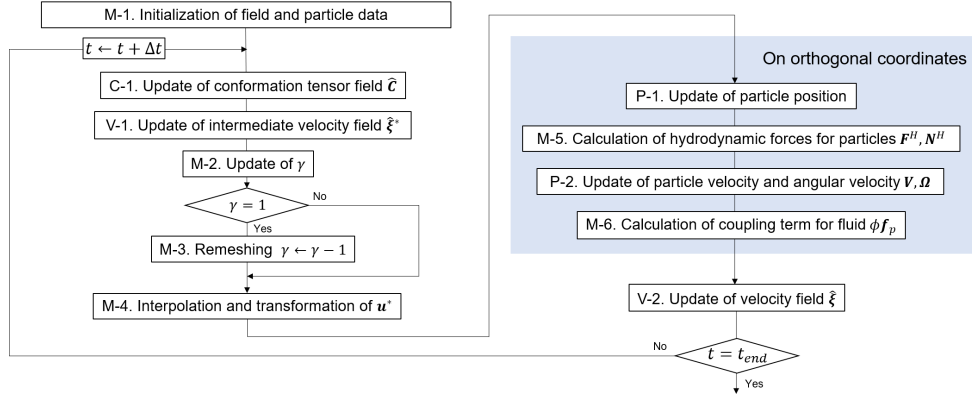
M-1. Initialization of field and particle data

$t \leftarrow t + \Delta t$

C-1. Update of conformation tensor field $\hat{\boldsymbol{C}}$

V-1. Update of intermediate velocity field $\hat{\boldsymbol{\xi}}^*$

M-2. Update of $\gamma$

$\gamma = 1$

No

Yes

M-3. Remeshing $\gamma \leftarrow \gamma - 1$

M-4. Interpolation and transformation of $\boldsymbol{u}^*$

On orthogonal coordinates

P-1. Update of particle position

M-5. Calculation of hydrodynamic forces for particles $\boldsymbol{F}^H, \boldsymbol{N}^H$

P-2. Update of particle velocity and angular velocity $\boldsymbol{V}, \boldsymbol{\Omega}$

M-6. Calculation of coupling term for fluid $\phi \boldsymbol{f}_p$

V-2. Update of velocity field $\hat{\boldsymbol{\xi}}$

No

$t = t_{end}$

Yes